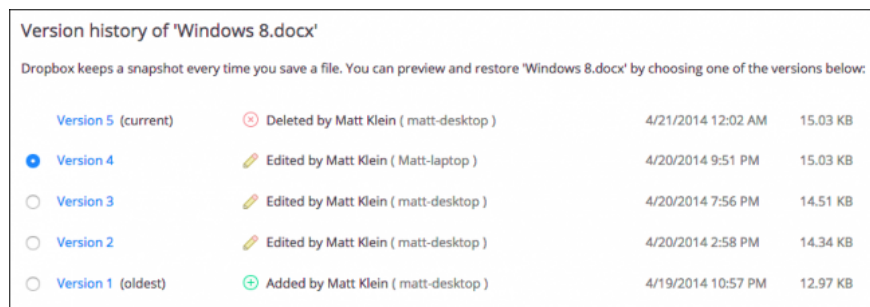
Version history of 'Windows 8.docx'

Dropbox keeps a snapshot every time you save a file. You can preview and restore 'Windows 8.docx' by choosing one of the versions below:

| | | | |
|---|---|---|---|
| Version 5 (current) | Deleted by Matt Klein ( matt-desktop ) | 4/21/2014 12:02 AM | 15.03 KB |
| Version 4 | Edited by Matt Klein ( Matt-laptop ) | 4/20/2014 9:51 PM | 15.03 KB |
| Version 3 | Edited by Matt Klein ( matt-desktop ) | 4/20/2014 7:56 PM | 14.51 KB |
| Version 2 | Edited by Matt Klein ( matt-desktop ) | 4/20/2014 2:58 PM | 14.34 KB |
| Version 1 (oldest) | Added by Matt Klein ( matt-desktop ) | 4/19/2014 10:57 PM | 12.97 KB |